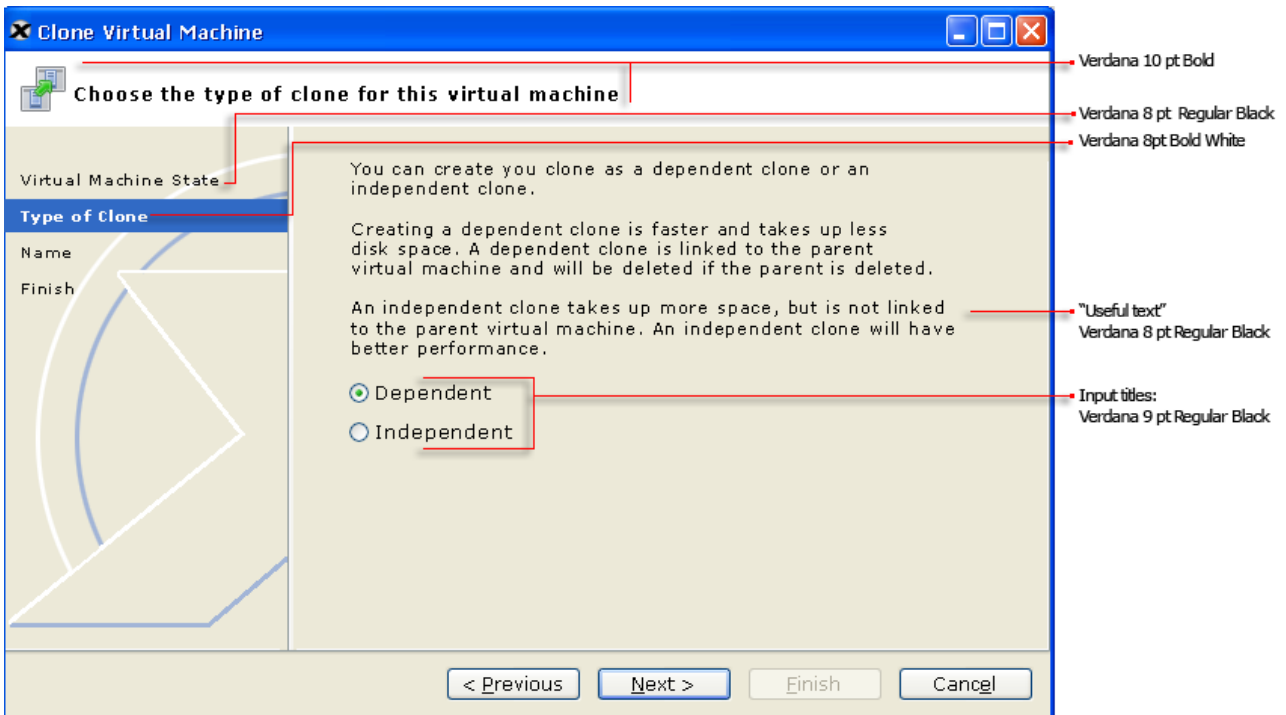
Clone Virtual Machine

Choose the type of clone for this virtual machine

Verdana 10 pt Bold

Verdana 8 pt Regular Black

Verdana 8pt Bold White

Virtual Machine State

Type of Clone

Name

Finish

You can create you clone as a dependent clone or an independent clone.

Creating a dependent clone is faster and takes up less disk space. A dependent clone is linked to the parent virtual machine and will be deleted if the parent is deleted.

An independent clone takes up more space, but is not linked to the parent virtual machine. An independent clone will have better performance.

"Useful text"
Verdana 8 pt Regular Black

Dependent

Independent

Input titles:
Verdana 9 pt Regular Black

< Previous

Next >

Finish

Cancel